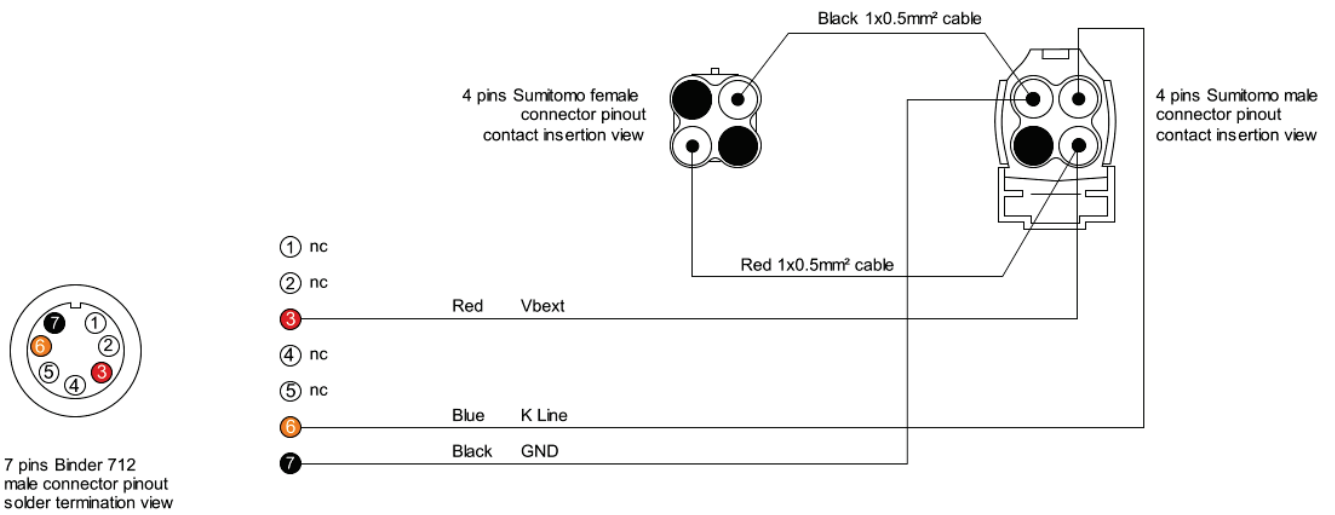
Black 1x0.5mm² cable

4 pins Sumitomo female connector pinout contact insertion view

4 pins Sumitomo male connector pinout contact insertion view

Red 1x0.5mm² cable

1 nc

2 nc

3 Red Vbext

4 nc

5 nc

6 Blue K Line

7 Black GND

7 1 6 2 5 4 3

7 pins Binder 712 male connector pinout solder termination view